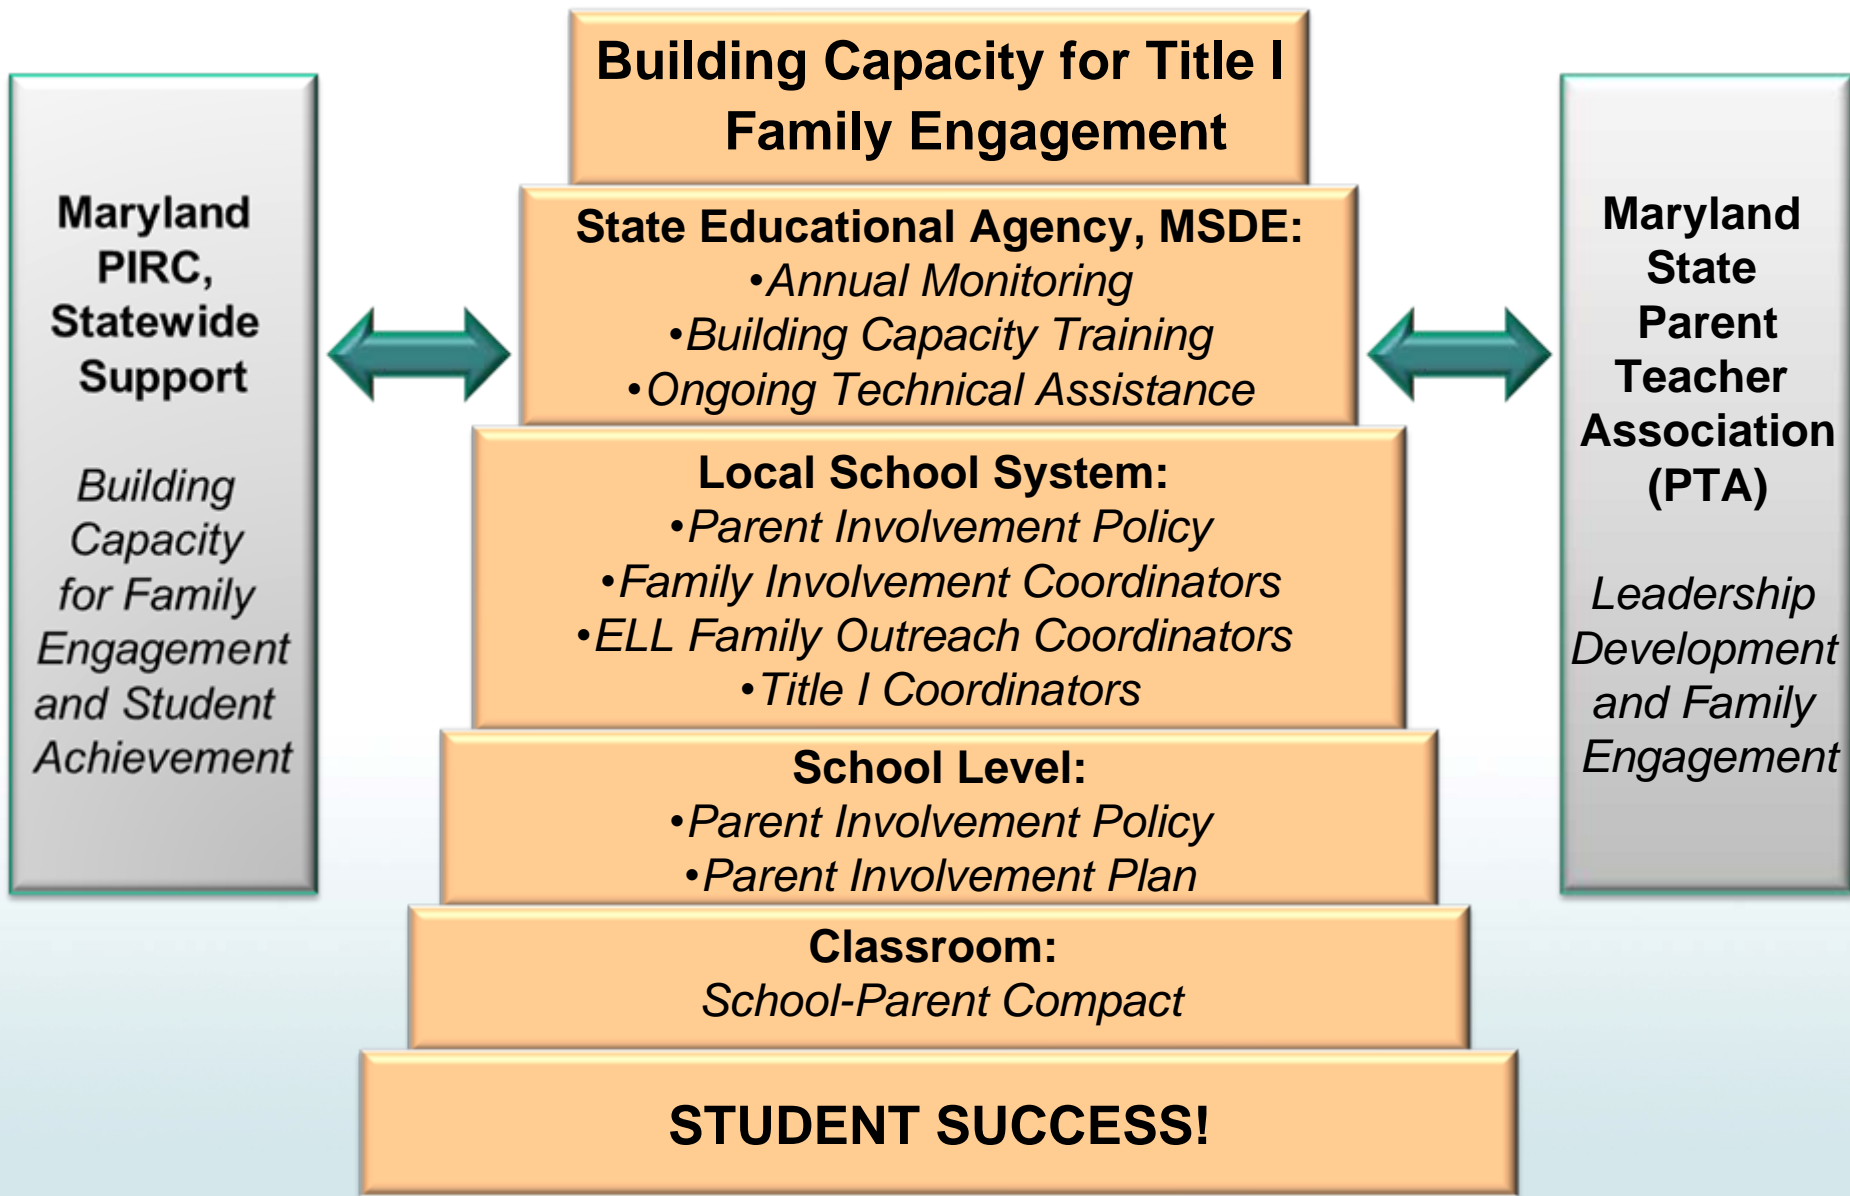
Maryland PIRC, Statewide Support

Building Capacity for Family Engagement and Student Achievement

Building Capacity for Title I Family Engagement

State Educational Agency, MSDE:
•Annual Monitoring
•Building Capacity Training
•Ongoing Technical Assistance

Local School System:
•Parent Involvement Policy
•Family Involvement Coordinators
•ELL Family Outreach Coordinators
•Title I Coordinators

School Level:
•Parent Involvement Policy
•Parent Involvement Plan

Classroom:
School-Parent Compact

STUDENT SUCCESS!

Maryland State Parent Teacher Association (PTA)

Leadership Development and Family Engagement